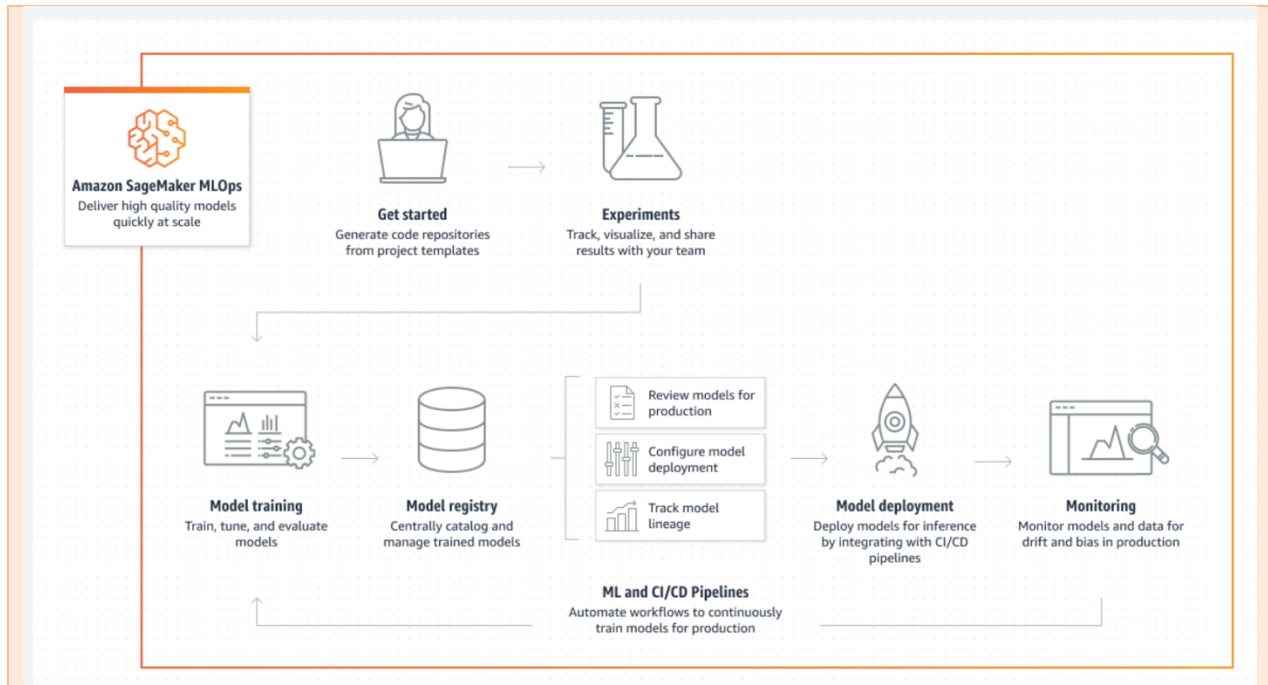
Amazon SageMaker MLOps
Deliver high quality models quickly at scale

Get started
Generate code repositories from project templates

Experiments
Track, visualize, and share results with your team

Model training
Train, tune, and evaluate models

Model registry
Centrally catalog and manage trained models

Review models for production

Configure model deployment

Track model lineage

Model deployment
Deploy models for inference by integrating with CI/CD pipelines

Monitoring
Monitor models and data for drift and bias in production

ML and CI/CD Pipelines
Automate workflows to continuously train models for production